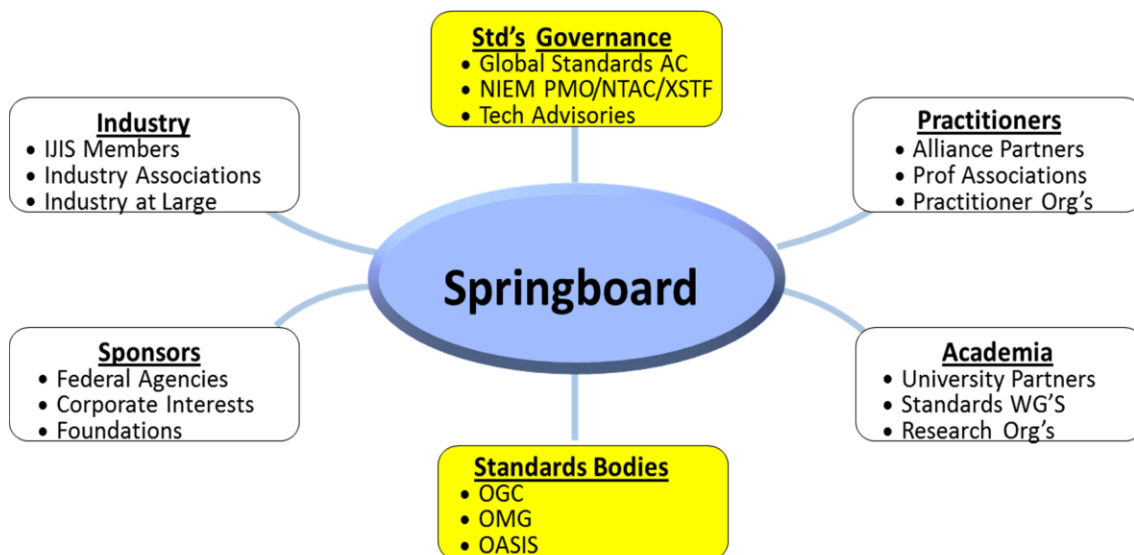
Std's Governance
• Global Standards AC
• NIEM PMO/NTAC/XSTF
• Tech Advisories

Industry
• IJIS Members
• Industry Associations
• Industry at Large

Practitioners
• Alliance Partners
• Prof Associations
• Practitioner Org's

Springboard

Sponsors
• Federal Agencies
• Corporate Interests
• Foundations

Academia
• University Partners
• Standards WG'S
• Research Org's

Standards Bodies
• OGC
• OMG
• OASIS